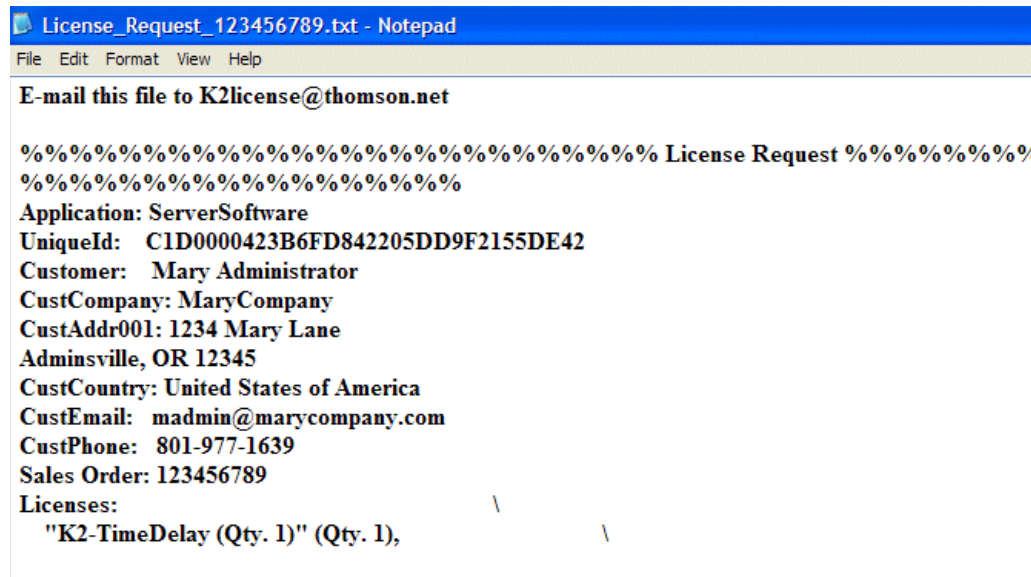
License_Request_123456789.txt - Notepad

File Edit Format View Help

E-mail this file to K2license@thomson.net

%%%%%%%%%%%%%%%%%%%%%%%%%%% License Request %%%%%%%%
%%%%%%%%%%%%%%%%%%%%
Application: ServerSoftware
UniqueId: C1D0000423B6FD842205DD9F2155DE42
Customer: Mary Administrator
CustCompany: MaryCompany
CustAddr001: 1234 Mary Lane
Adminsville, OR 12345
CustCountry: United States of America
CustEmail: madmin@marycompany.com
CustPhone: 801-977-1639
Sales Order: 123456789
Licenses: \
"K2-TimeDelay (Qty. 1)" (Qty. 1), \